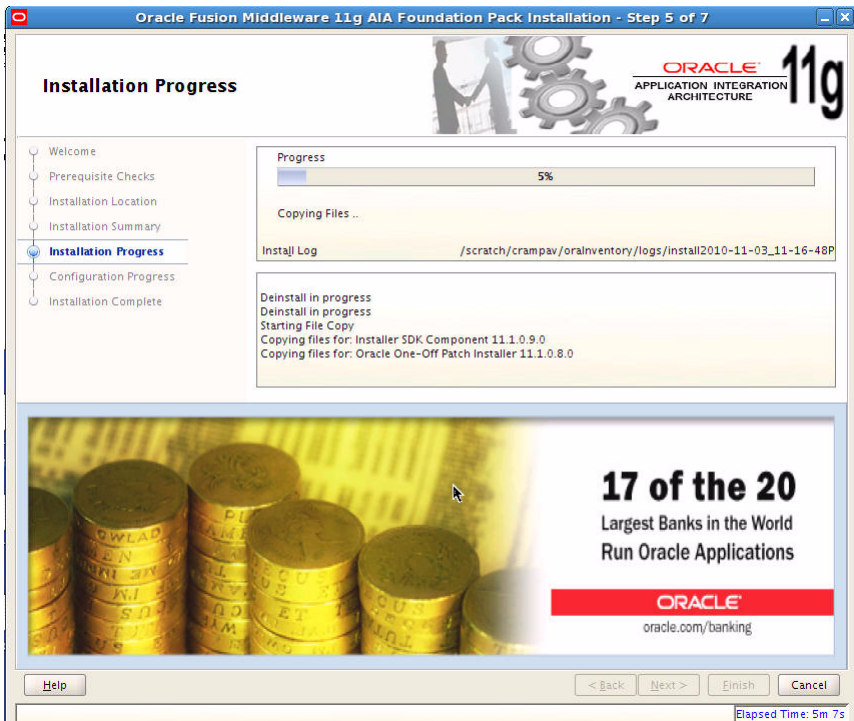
Oracle Fusion Middleware 11g AIA Foundation Pack Installation - Step 5 of 7

Installation Progress

ORACLE
APPLICATION INTEGRATION ARCHITECTURE
11g

Welcome
Prerequisite Checks
Installation Location
Installation Summary
Installation Progress
Configuration Progress
Installation Complete

Progress
5%

Copying Files ..

Install Log /scratch/crampav/oraInventory/logs/install2010-11-03_11-16-48P

Deinstall in progress
Deinstall in progress
Starting File Copy
Copying files for: Installer SDK Component 11.1.0.9.0
Copying files for: Oracle One-Off Patch Installer 11.1.0.8.0

17 of the 20
Largest Banks in the World
Run Oracle Applications

ORACLE
oracle.com/banking

Help
< Back
Next >
Finish
Cancel

Elapsed Time: 5m 7s